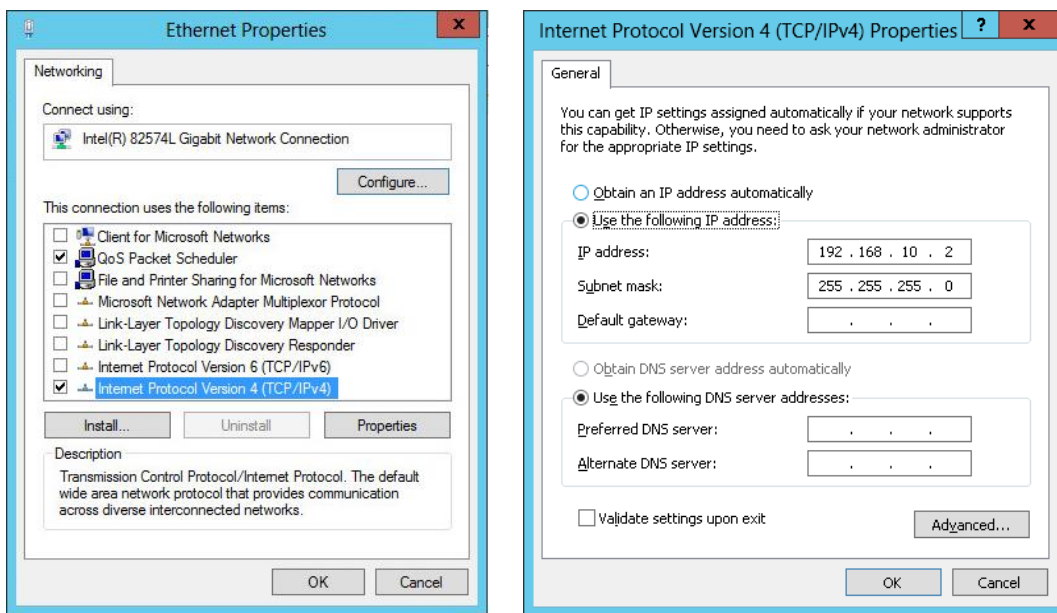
Ethernet Properties

x

Networking

Connect using:

Intel(R) 82574L Gigabit Network Connection

Configure...

This connection uses the following items:

Client for Microsoft Networks
QoS Packet Scheduler
File and Printer Sharing for Microsoft Networks
Microsoft Network Adapter Multiplexor Protocol
Link-Layer Topology Discovery Mapper I/O Driver
Link-Layer Topology Discovery Responder
Internet Protocol Version 6 (TCP/IPv6)
Internet Protocol Version 4 (TCP/IPv4)

Install...

Uninstall

Properties

Description

Transmission Control Protocol/Internet Protocol. The default wide area network protocol that provides communication across diverse interconnected networks.

OK

Cancel

Internet Protocol Version 4 (TCP/IPv4) Properties

?

x

General

You can get IP settings assigned automatically if your network supports this capability. Otherwise, you need to ask your network administrator for the appropriate IP settings.

Obtain an IP address automatically

Use the following IP address:

IP address: 192 . 168 . 10 . 2

Subnet mask: 255 . 255 . 255 . 0

Default gateway: . . .

Obtain DNS server address automatically

Use the following DNS server addresses:

Preferred DNS server: . . .

Alternate DNS server: . . .

Validate settings upon exit

Advanced...

OK

Cancel